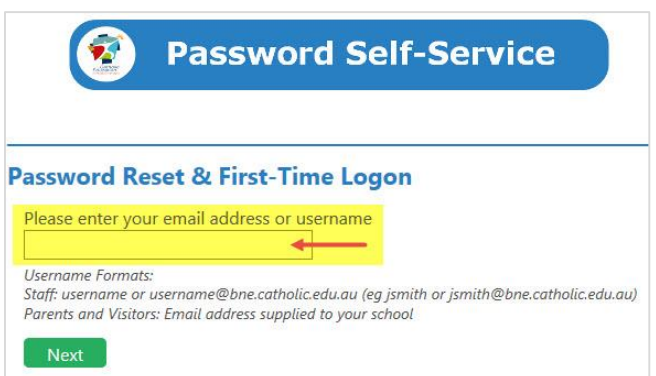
Password Self-Service

Password Reset & First-Time Logon

Please enter your email address or username

Username Formats:
Staff: username or username@bne.catholic.edu.au (eg jsmith or jsmith@bne.catholic.edu.au)
Parents and Visitors: Email address supplied to your school

Next